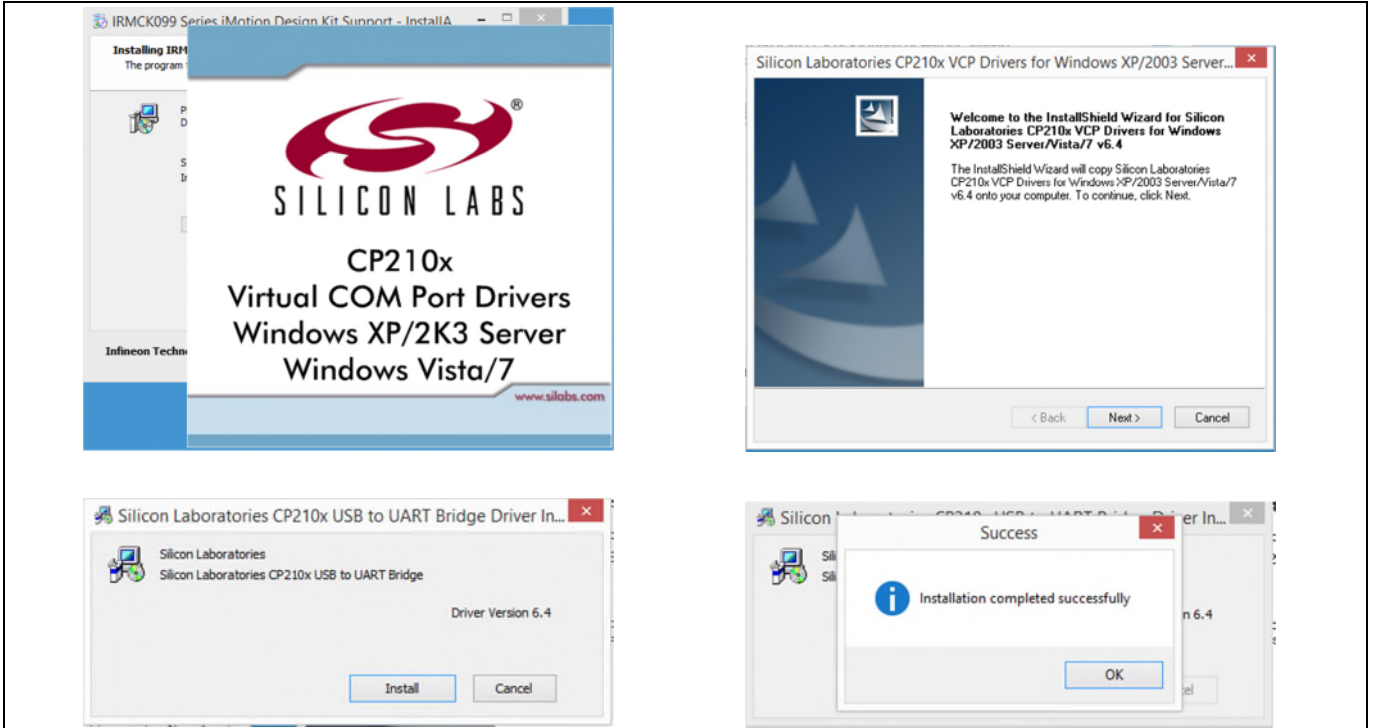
IRMCK099 Series iMotion Design Kit Support - InstallA

Installing IRM
The program

P
D

S
I

Infineon Techn

SILICON LABS

CP210x
Virtual COM Port Drivers
Windows XP/2K3 Server
Windows Vista/7

www.silabs.com

Silicon Laboratories CP210x VCP Drivers for Windows XP/2003 Server...

Welcome to the InstallShield Wizard for Silicon Laboratories CP210x VCP Drivers for Windows XP/2003 Server/Vista/7 v6.4

The InstallShield Wizard will copy Silicon Laboratories CP210x VCP Drivers for Windows XP/2003 Server/Vista/7 v6.4 onto your computer. To continue, click Next.

< Back | Next > | Cancel

Silicon Laboratories CP210x USB to UART Bridge Driver In...

Silicon Laboratories
Silicon Laboratories CP210x USB to UART Bridge

Driver Version 6.4

Install | Cancel

Silicon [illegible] er In...

Sil
Sil

n 6.4

Success

Installation completed successfully

OK

cel